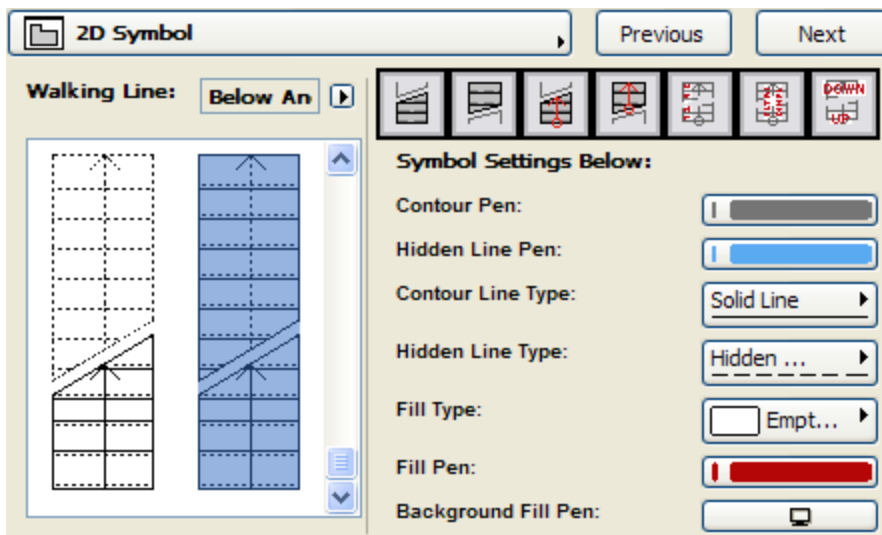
2D Symbol

Previous

Next

Walking Line: Below An

DOWN UP

Symbol Settings Below:

Contour Pen:

Hidden Line Pen:

Contour Line Type: Solid Line

Hidden Line Type: Hidden ...

Fill Type: Empt...

Fill Pen:

Background Fill Pen: